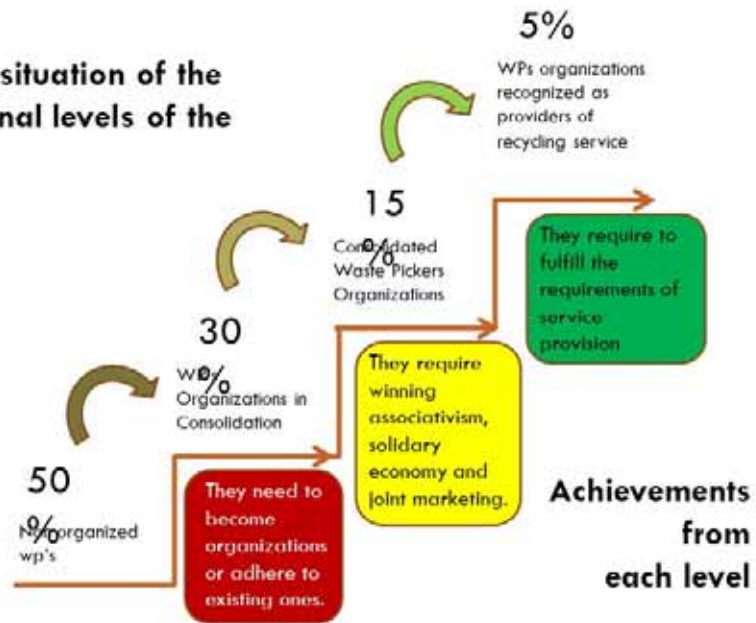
situation of the
nal levels of the

5%

WPs organizations recognized as providers of recycling service

15
%

Consolidated Waste Pickers Organizations

They require to fulfill the requirements of service provision

30
%

WPs Organizations in Consolidation

They require winning associativism, solidary economy and joint marketing.

50
%

Non organized wp's

They need to become organizations or adhere to existing ones.

Achievements from each level